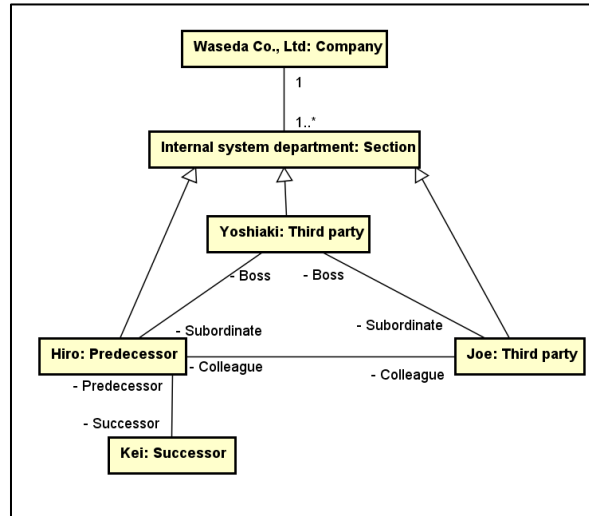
Waseda Co., Ltd: Company

1

1..*

Internal system department: Section

Yoshiaki: Third party

- Boss

- Boss

- Subordinate

- Subordinate

Hiro: Predecessor

- Colleague

- Colleague

Joe: Third party

- Predecessor

- Successor

Kei: Successor